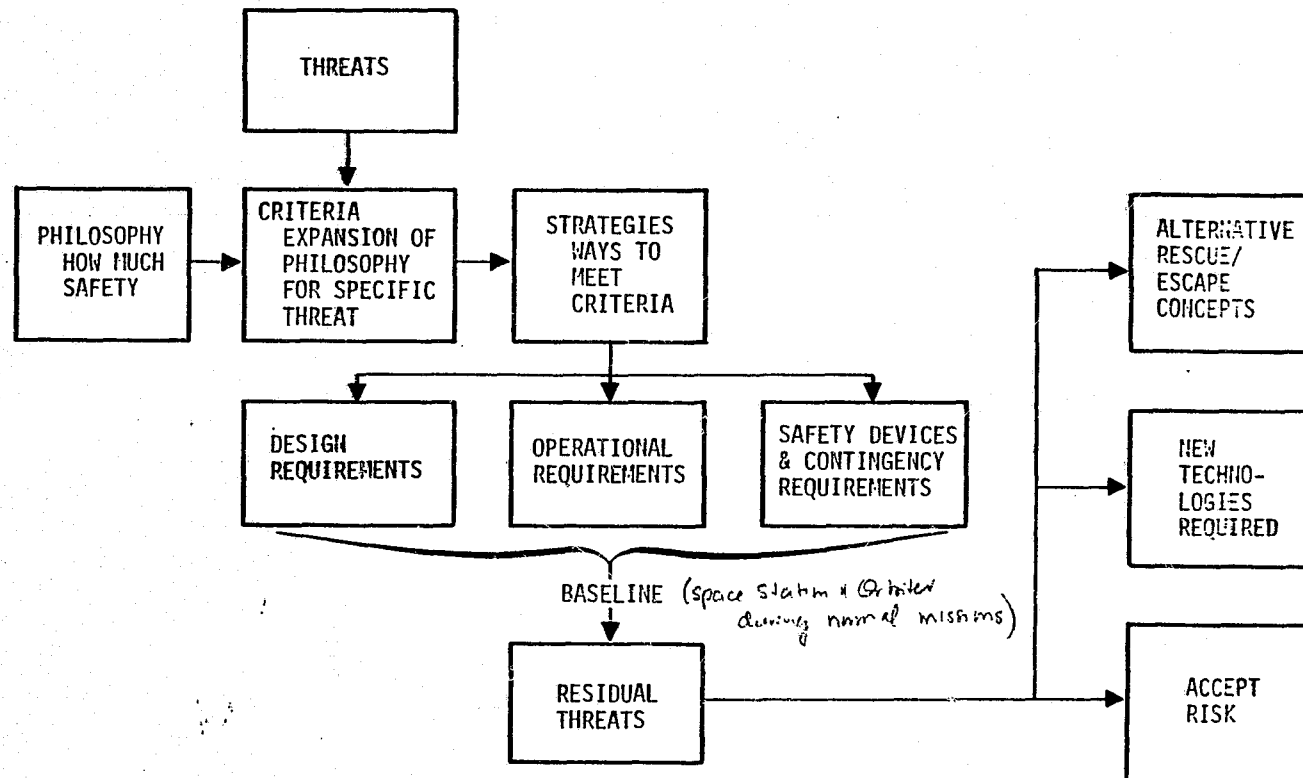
THREATS

PHILOSOPHY HOW MUCH SAFETY

CRITERIA EXPANSION OF PHILOSOPHY FOR SPECIFIC THREAT

STRATEGIES WAYS TO MEET CRITERIA

DESIGN REQUIREMENTS

OPERATIONAL REQUIREMENTS

SAFETY DEVICES & CONTINGENCY REQUIREMENTS

BASELINE (space Station & Orbiter during normal missions)

RESIDUAL THREATS

ALTERNATIVE RESCUE/ ESCAPE CONCEPTS

NEW TECHNOLOGIES REQUIRED

ACCEPT RISK